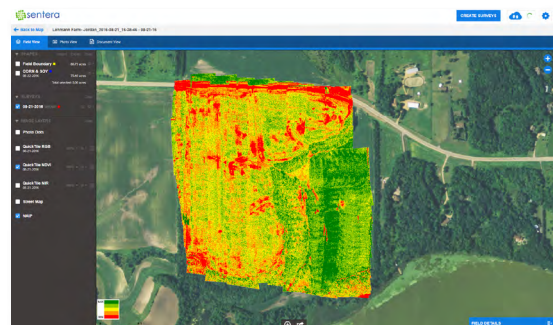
sentera

CREATE SURVEYS

← Back to Map   Lahmeier Farm - Jordan_2018-08-21_15-36-00 - 08-21-18

Field View   Photo View   Document View

Field Boundary   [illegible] acres
CORN & SOY   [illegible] acres

08-21-2018

Photo Grid
QuickTile RGB
QuickTile NDVI
QuickTile NIR
Street Map
NDVI

FIELD DETAILS